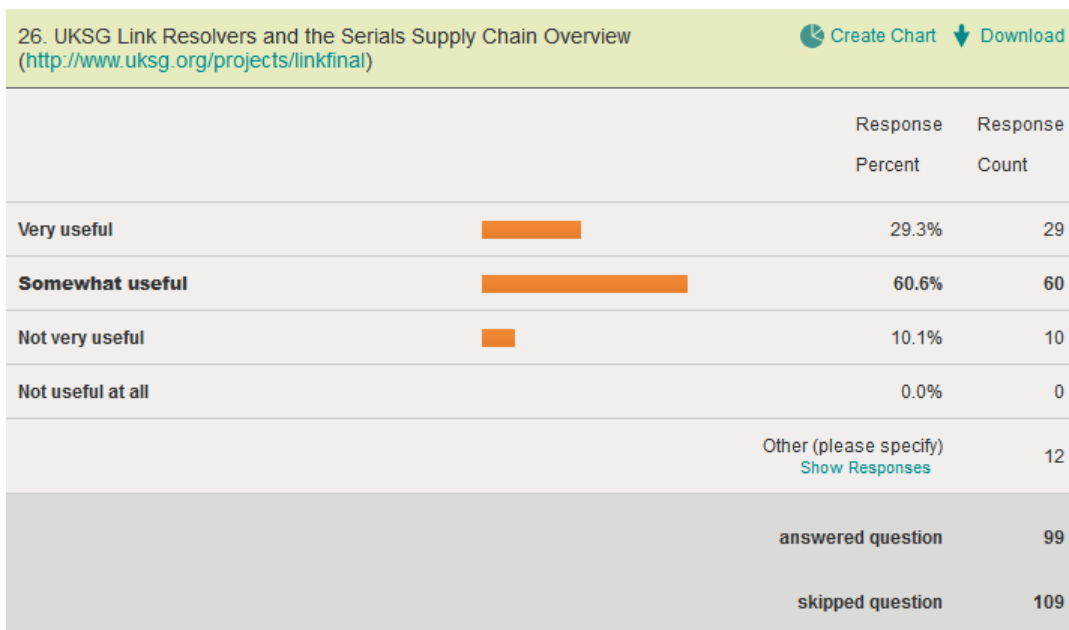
26. UKSG Link Resolvers and the Serials Supply Chain Overview (http://www.uksg.org/projects/linkfinal)

Create Chart Download

| | | Response Percent | Response Count |
|---|---|---|---|
| Very useful | | 29.3% | 29 |
| **Somewhat useful** | | **60.6%** | **60** |
| Not very useful | | 10.1% | 10 |
| Not useful at all | | 0.0% | 0 |
| | | Other (please specify) Show Responses | 12 |
| | | **answered question** | **99** |
| | | **skipped question** | **109** |